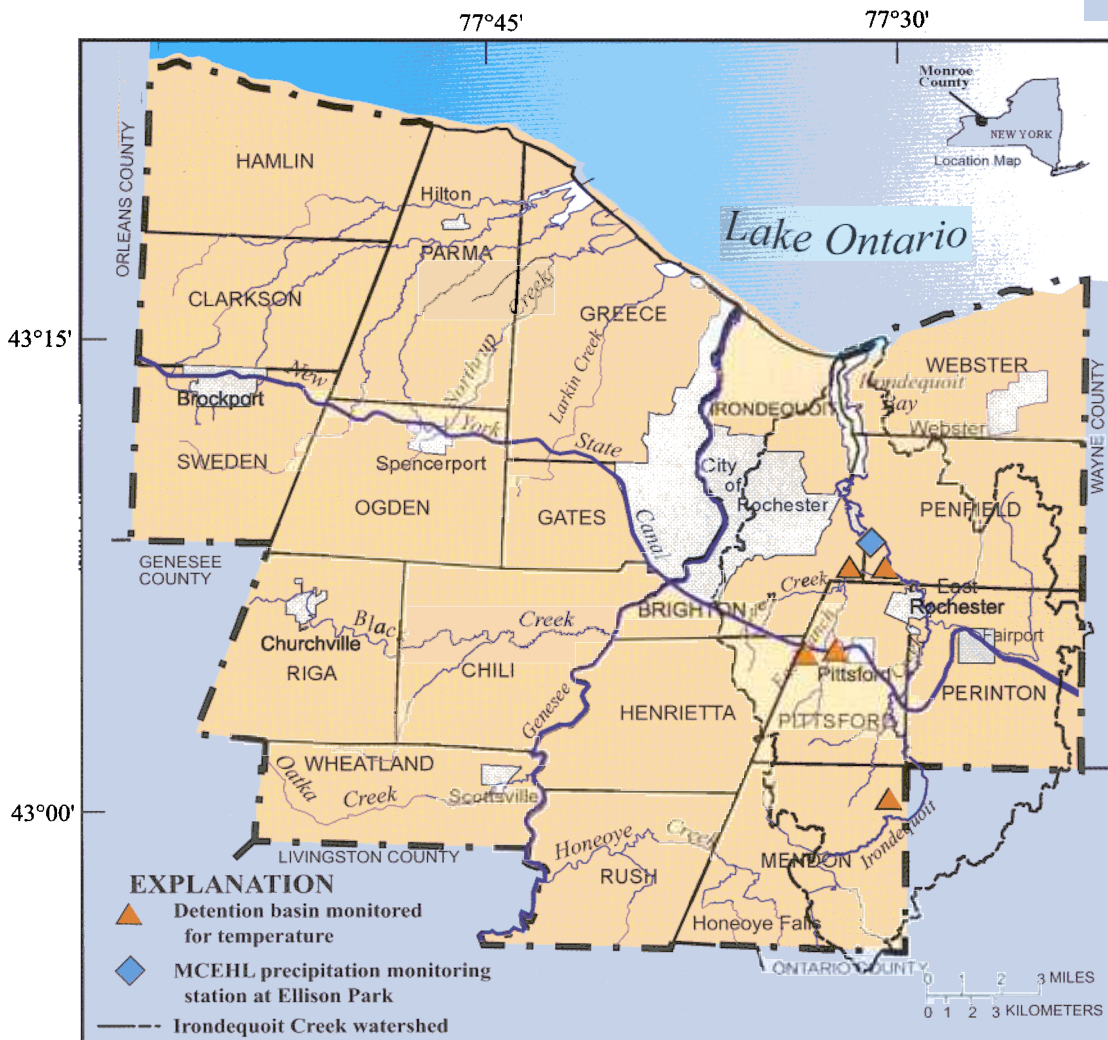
77°45'

77°30'

Monroe County

NEW YORK

Location Map

Lake Ontario

ORLEANS COUNTY

HAMLIN

Hilton

PARMA

CLARKSON

GREECE

43°15'

WEBSTER

Irondequoit Bay

WAYNE COUNTY

New

Northrup Creek

Larkin Creek

Brockport

York

IRONDEQUOIT

Webster

State

SWEDEN

Spencerport

City of Rochester

OGDEN

GATES

Canal

PENFIELD

GENESEE COUNTY

Creek

East Rochester

BRIGHTON

Black

Creek

Churchville

Fairport

RIGA

CHILI

East Branch

Pittsford

PERINTON

Genesee

HENRIETTA

PITTSFORD

WHEATLAND

Oatka

Creek

Scottsville

43°00'

Honeoye

Creek

LIVINGSTON COUNTY

MENDON

Irondequoit

EXPLANATION

Detention basin monitored for temperature

RUSH

Honeoye Falls

MCEHL precipitation monitoring station at Ellison Park

ONTARIO COUNTY

0 1 2 3 MILES

0 1 2 3 KILOMETERS

Irondequoit Creek watershed